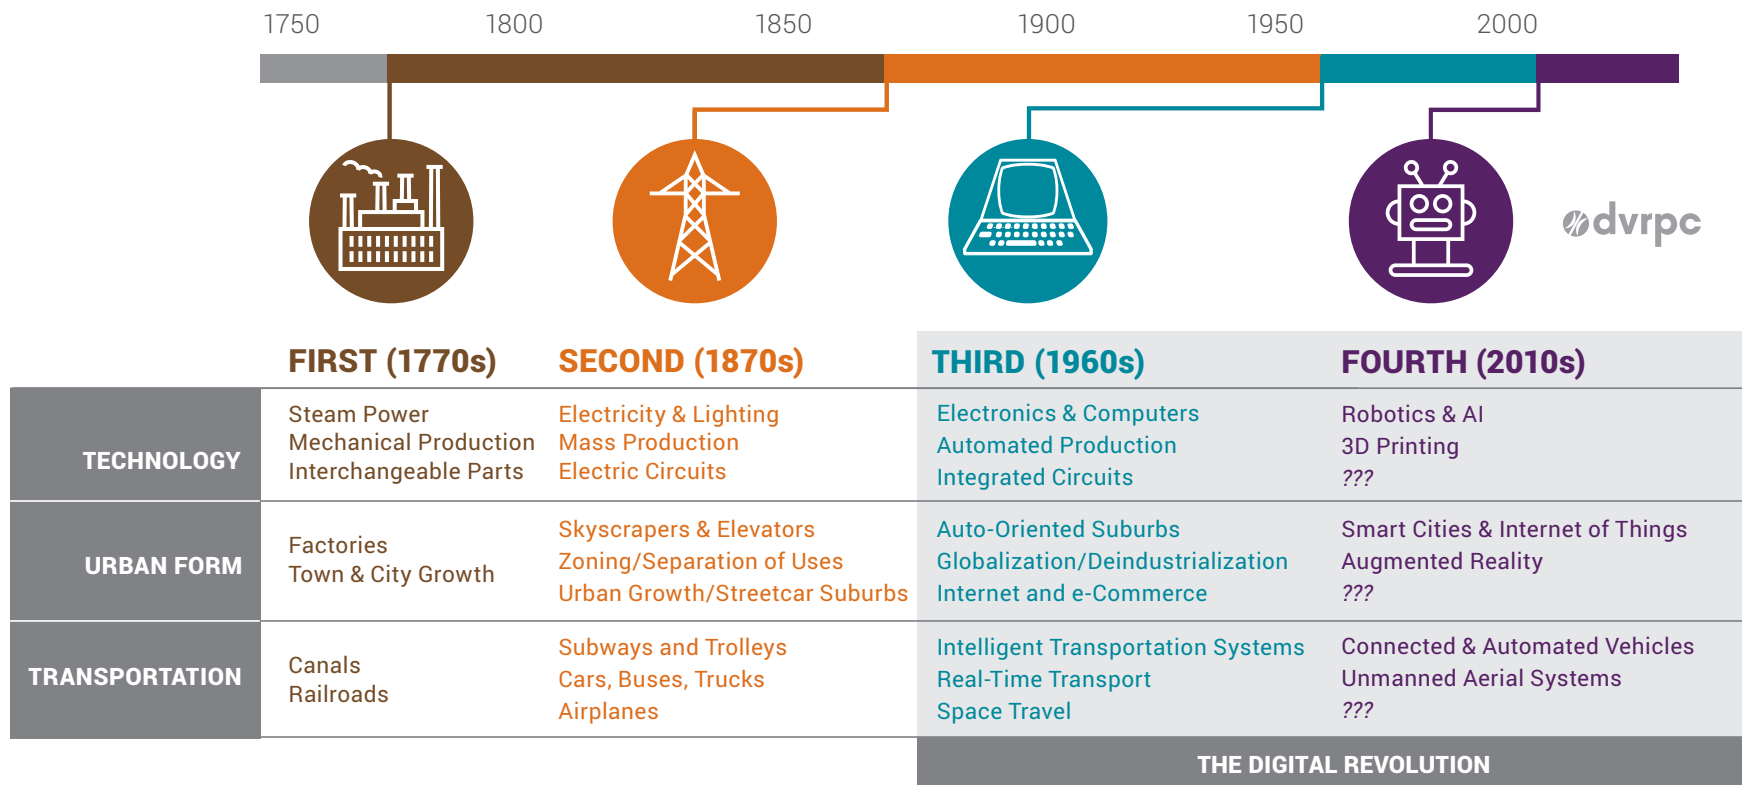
1750 1800 1850 1900 1950 2000

dvrpc

| | FIRST (1770s) | SECOND (1870s) | THIRD (1960s) | FOURTH (2010s) |
|---|---|---|---|---|
| TECHNOLOGY | Steam Power<br>Mechanical Production<br>Interchangeable Parts | Electricity & Lighting<br>Mass Production<br>Electric Circuits | Electronics & Computers<br>Automated Production<br>Integrated Circuits | Robotics & AI<br>3D Printing<br>??? |
| URBAN FORM | Factories<br>Town & City Growth | Skyscrapers & Elevators<br>Zoning/Separation of Uses<br>Urban Growth/Streetcar Suburbs | Auto-Oriented Suburbs<br>Globalization/Deindustrialization<br>Internet and e-Commerce | Smart Cities & Internet of Things<br>Augmented Reality<br>??? |
| TRANSPORTATION | Canals<br>Railroads | Subways and Trolleys<br>Cars, Buses, Trucks<br>Airplanes | Intelligent Transportation Systems<br>Real-Time Transport<br>Space Travel | Connected & Automated Vehicles<br>Unmanned Aerial Systems<br>??? |

THE DIGITAL REVOLUTION